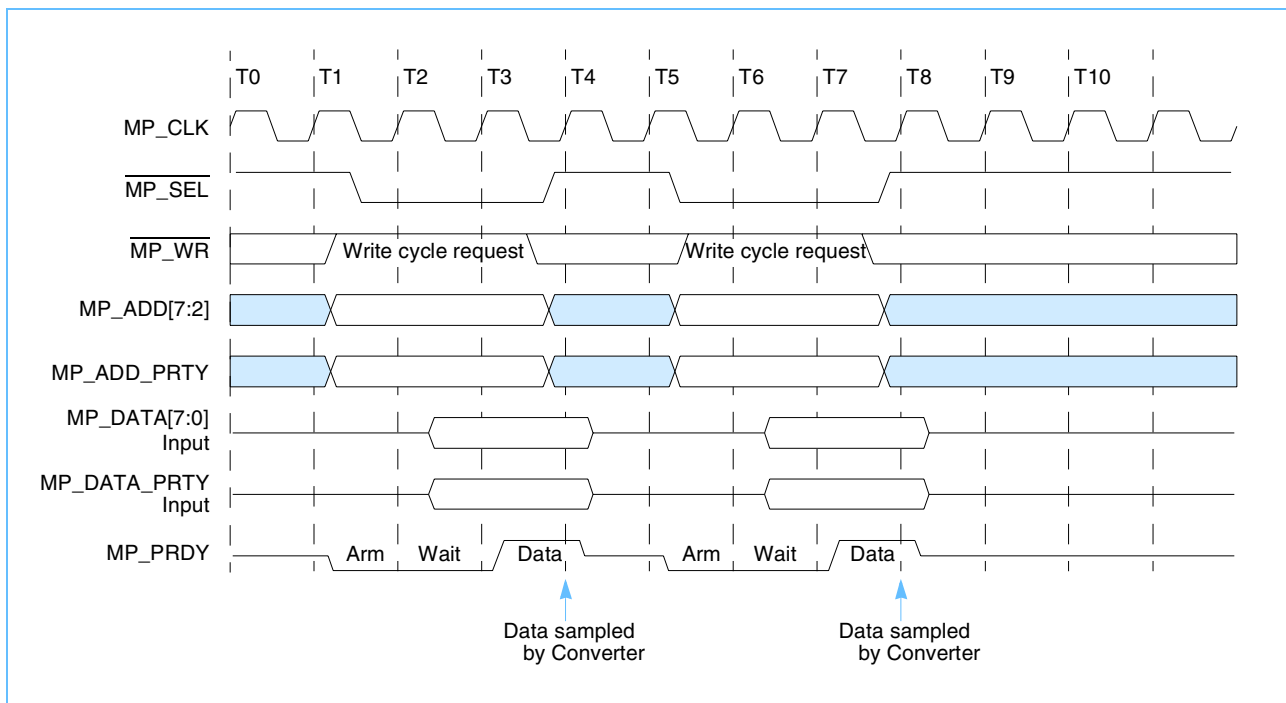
T0 T1 T2 T3 T4 T5 T6 T7 T8 T9 T10

MP_CLK

$\overline{\text{MP\_SEL}}$

$\overline{\text{MP\_WR}}$

Write cycle request

Write cycle request

MP_ADD[7:2]

MP_ADD_PRTY

MP_DATA[7:0] Input

MP_DATA_PRTY Input

MP_PRDY

Arm Wait Data

Arm Wait Data

Data sampled by Converter

Data sampled by Converter